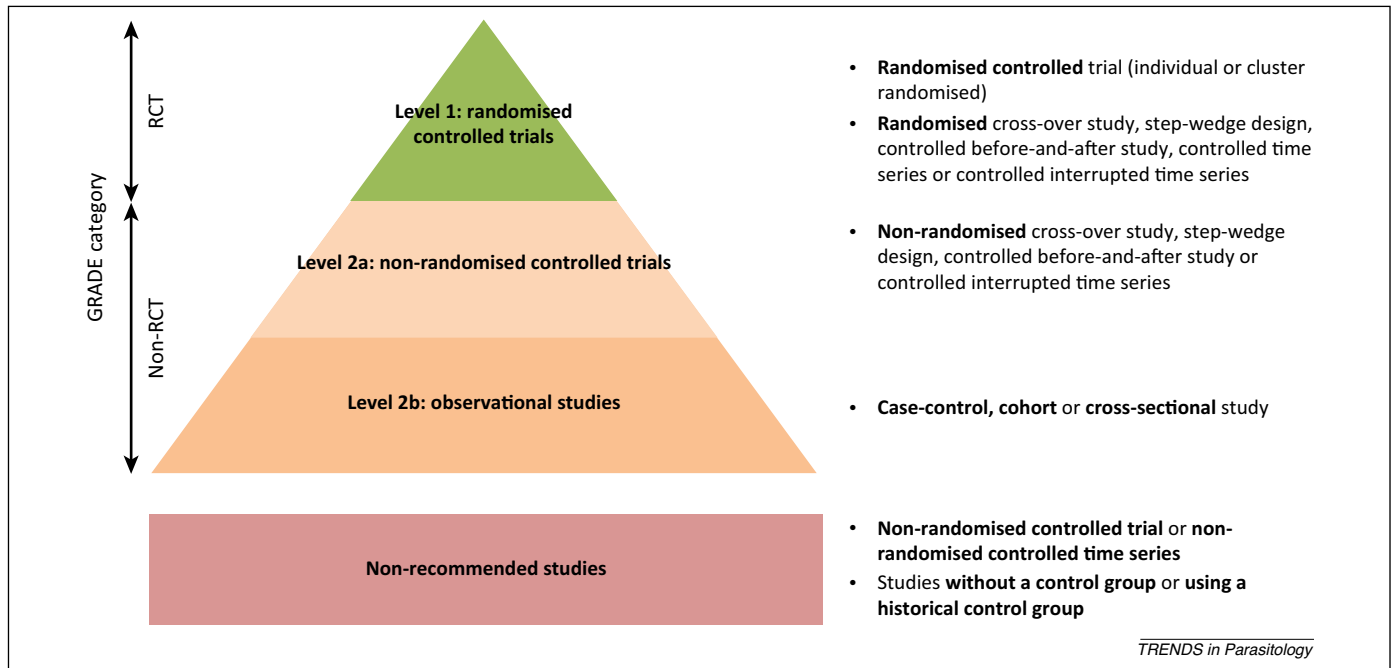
GRADE category

RCT

Non-RCT

Level 1: randomised controlled trials

Level 2a: non-randomised controlled trials

Level 2b: observational studies

Non-recommended studies

• Randomised controlled trial (individual or cluster randomised)
• Randomised cross-over study, step-wedge design, controlled before-and-after study, controlled time series or controlled interrupted time series

• Non-randomised cross-over study, step-wedge design, controlled before-and-after study or controlled interrupted time series

• Case-control, cohort or cross-sectional study

• Non-randomised controlled trial or non-randomised controlled time series
• Studies without a control group or using a historical control group

TRENDS in Parasitology